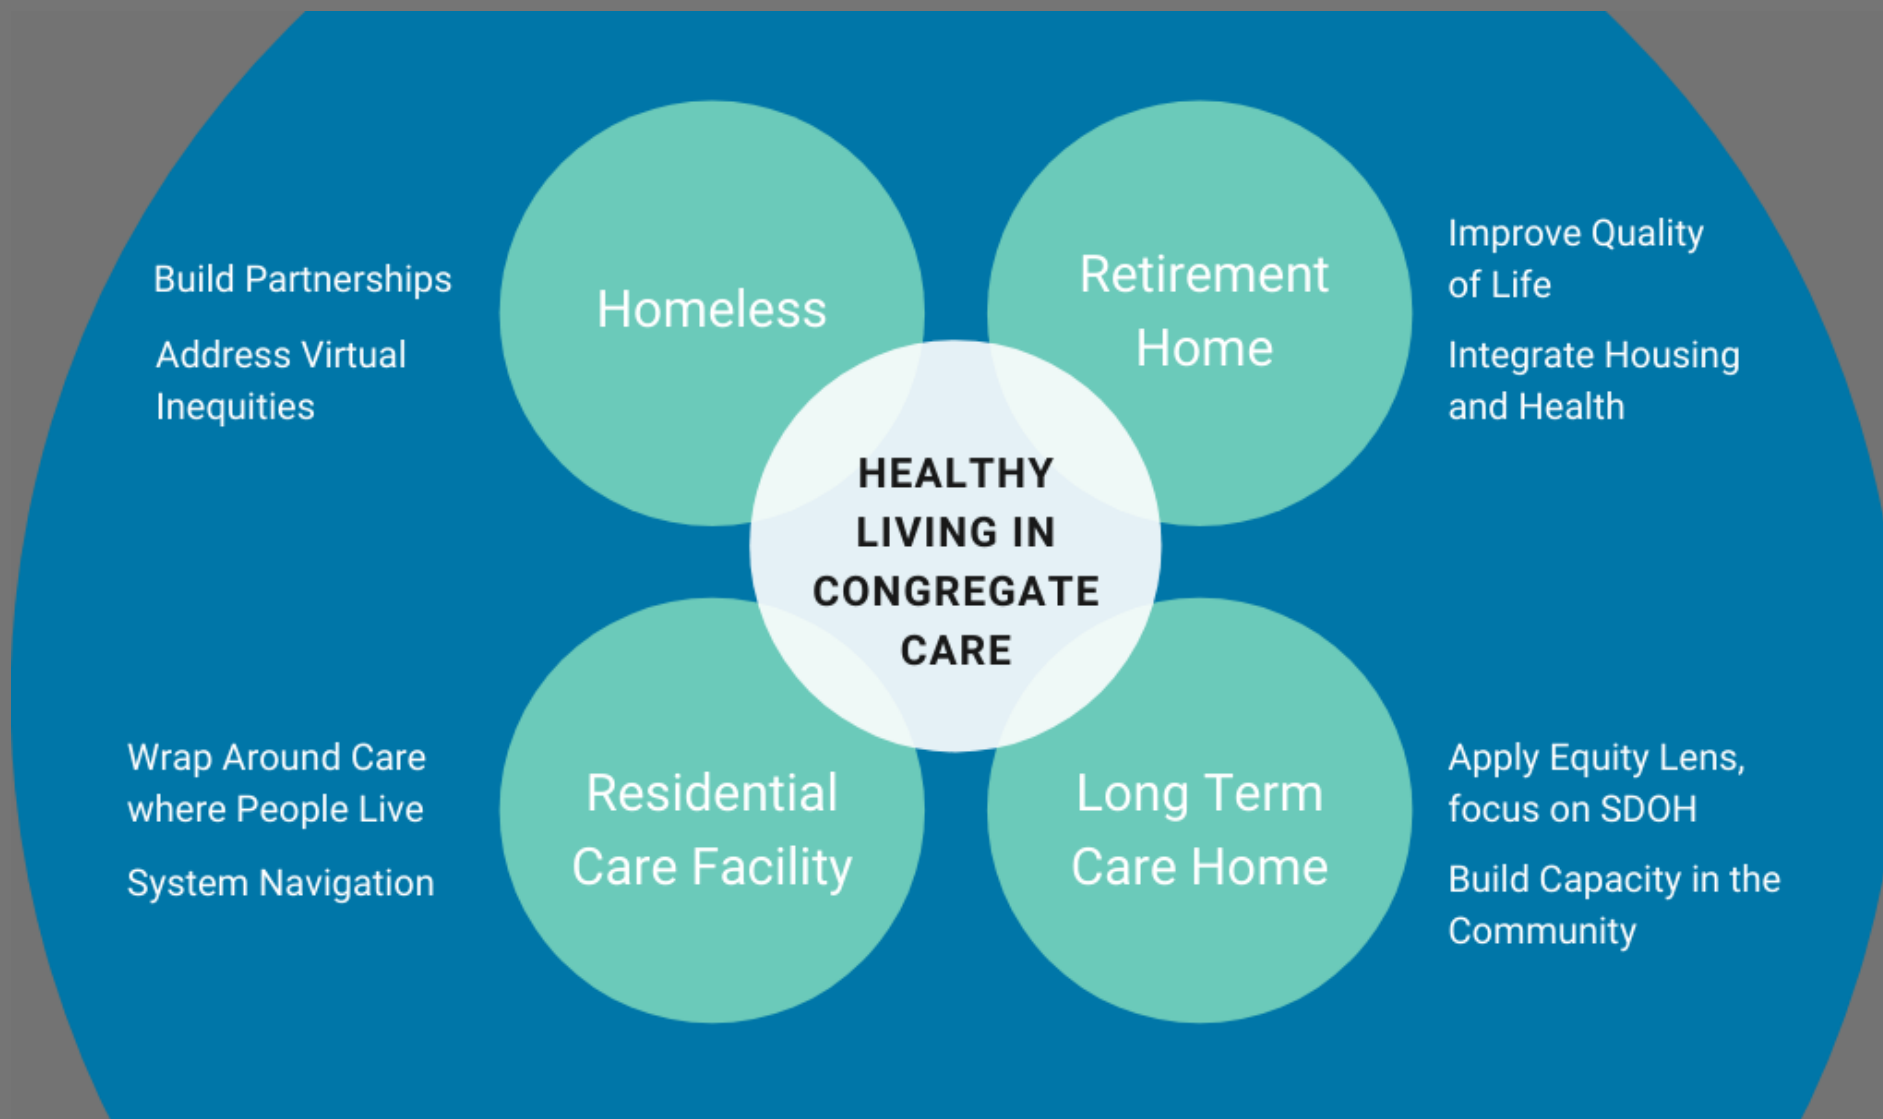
Build Partnerships

Address Virtual Inequities

Homeless

Retirement Home

Improve Quality of Life

Integrate Housing and Health

HEALTHY LIVING IN CONGREGATE CARE

Wrap Around Care where People Live

System Navigation

Residential Care Facility

Long Term Care Home

Apply Equity Lens, focus on SDOH

Build Capacity in the Community